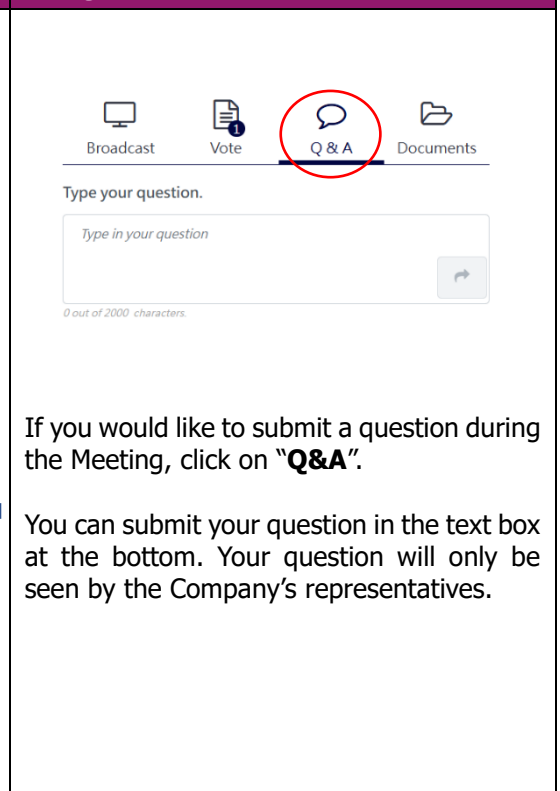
Broadcast Vote Q & A Documents

1

Type your question.

Type in your question

0 out of 2000 characters.

If you would like to submit a question during the Meeting, click on "**Q&A**".

You can submit your question in the text box at the bottom. Your question will only be seen by the Company's representatives.